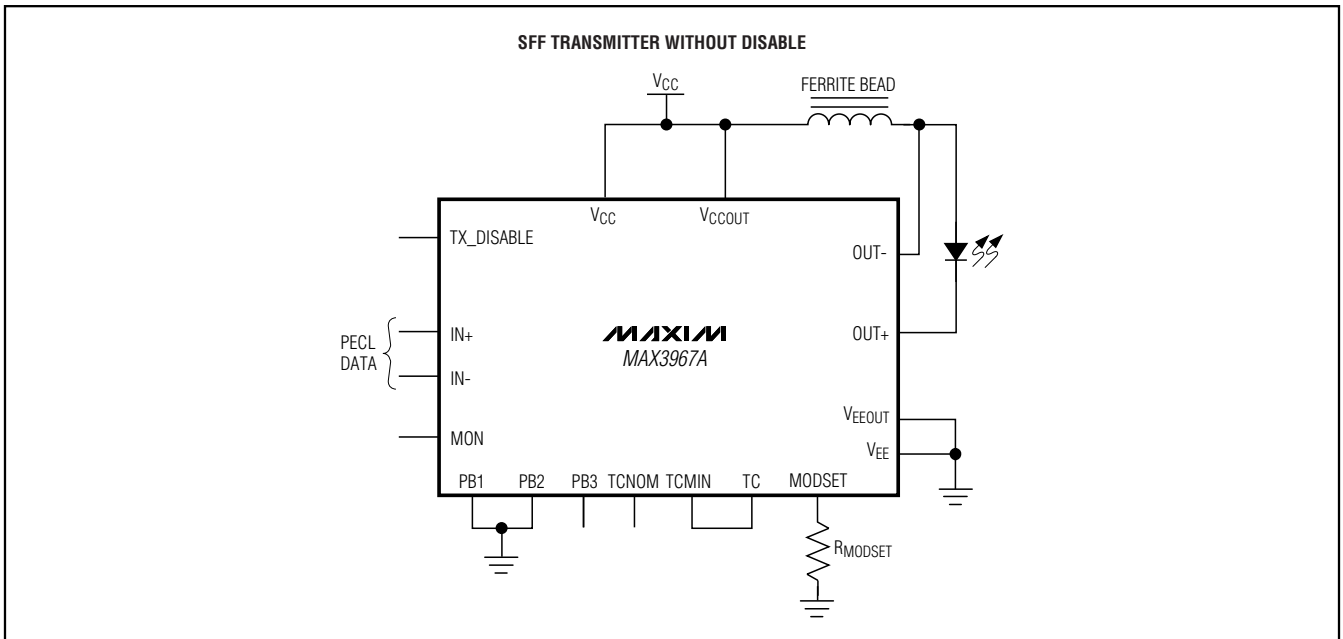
SFF TRANSMITTER WITHOUT DISABLE

$V_{CC}$

FERRITE BEAD

$V_{CC}$

$V_{CCOUT}$

TX_DISABLE

OUT-

PECL DATA

IN+

IN-

MAXIM
MAX3967A

OUT+

$V_{EEOUT}$

MON

$V_{EE}$

PB1 PB2 PB3 TCNOM TCMIN TC MODSET

$R_{MODSET}$